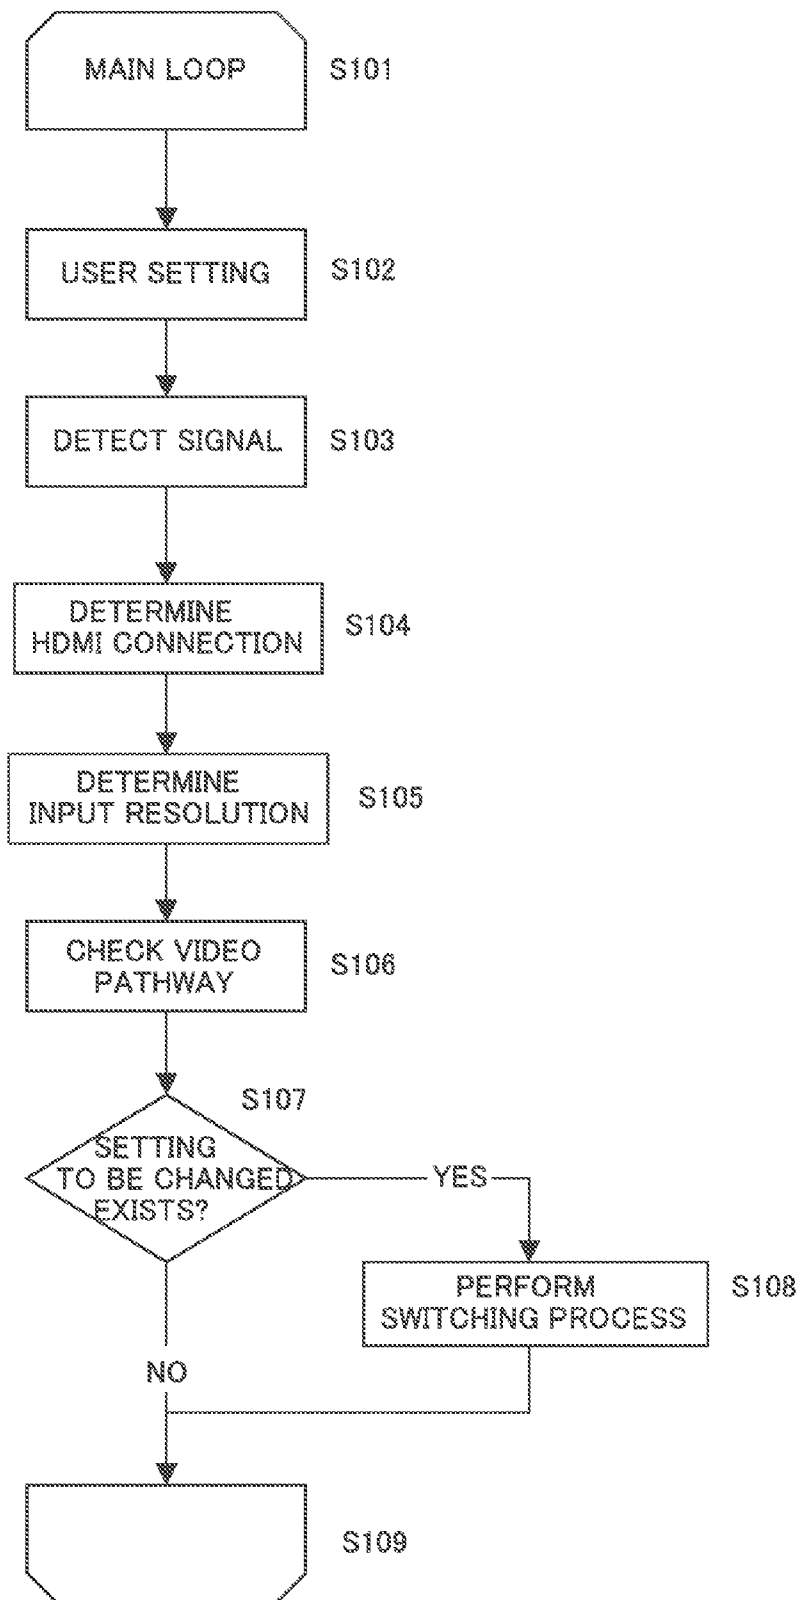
MAIN LOOP
S101

USER SETTING
S102

DETECT SIGNAL
S103

DETERMINE HDMI CONNECTION
S104

DETERMINE INPUT RESOLUTION
S105

CHECK VIDEO PATHWAY
S106

S107
SETTING TO BE CHANGED EXISTS?

YES

PERFORM SWITCHING PROCESS
S108

NO

S109